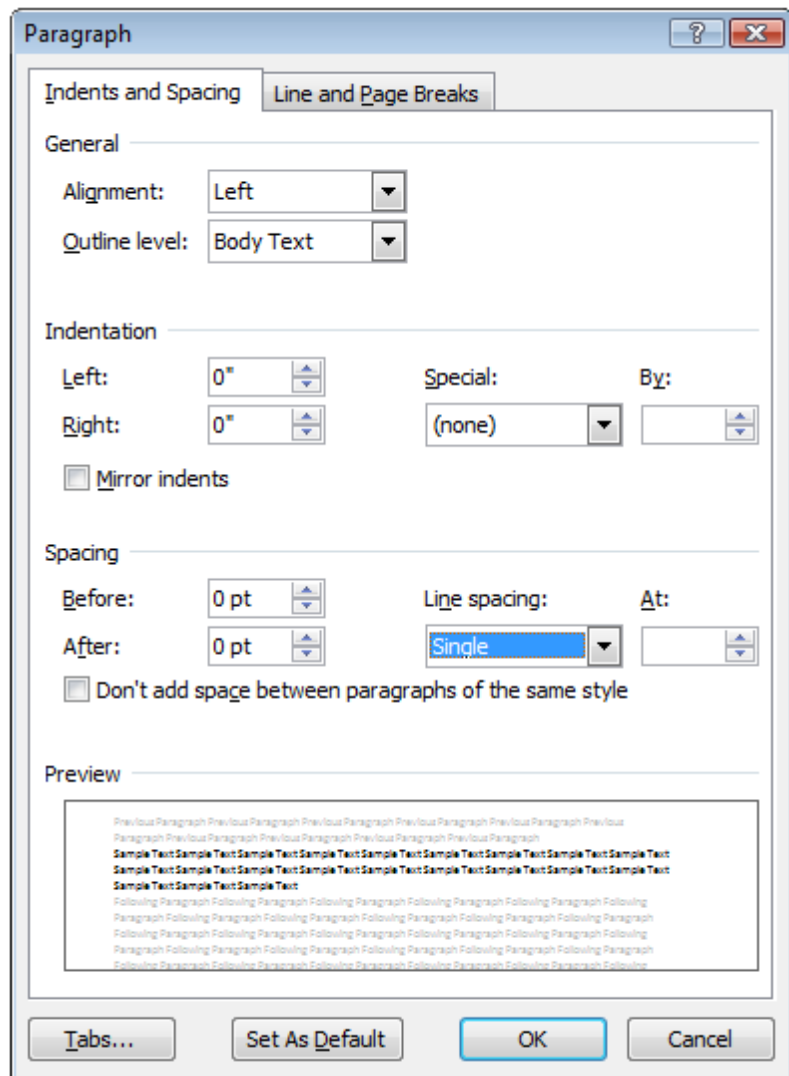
Paragraph

?

Indents and Spacing

Line and Page Breaks

General

Alignment: Left

Outline level: Body Text

Indentation

Left: 0"

Right: 0"

Special: (none)

By:

Mirror indents

Spacing

Before: 0 pt

After: 0 pt

Line spacing: Single

At:

Don't add space between paragraphs of the same style

Preview

Previous Paragraph Previous Paragraph Previous Paragraph Previous Paragraph Previous Paragraph Previous Paragraph Previous Paragraph Previous Paragraph Previous Paragraph Previous Paragraph

Sample Text Sample Text Sample Text Sample Text Sample Text Sample Text Sample Text Sample Text Sample Text Sample Text Sample Text Sample Text Sample Text Sample Text Sample Text Sample Text Sample Text Sample Text Sample Text Sample Text Sample Text Sample Text Sample Text Sample Text

Following Paragraph Following Paragraph Following Paragraph Following Paragraph Following Paragraph Following Paragraph Following Paragraph Following Paragraph Following Paragraph Following Paragraph Following Paragraph Following Paragraph Following Paragraph Following Paragraph Following Paragraph Following Paragraph Following Paragraph Following Paragraph Following Paragraph Following Paragraph Following Paragraph Following Paragraph Following Paragraph Following Paragraph Following Paragraph Following

Tabs...

Set As Default

OK

Cancel